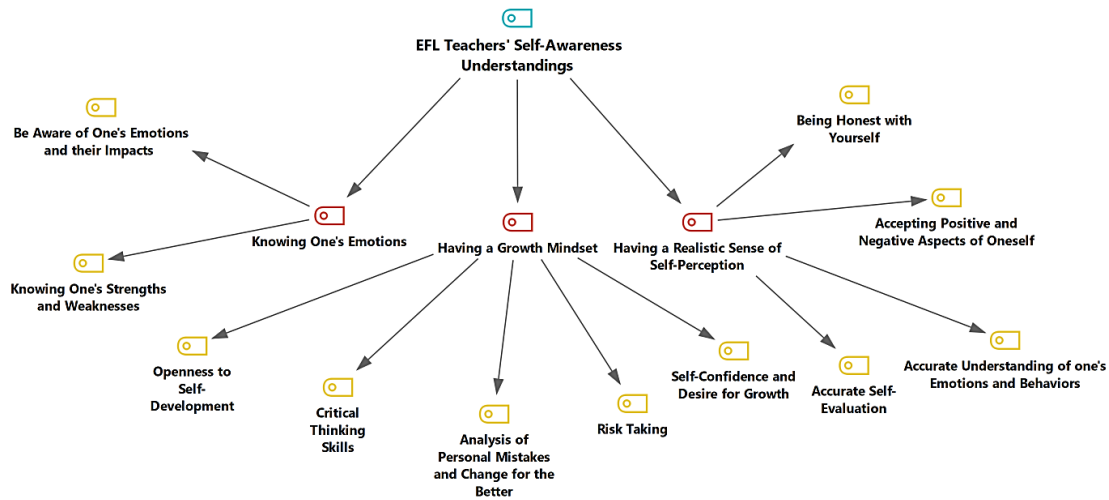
EFL Teachers' Self-Awareness Understandings

Be Aware of One's Emotions and their Impacts

Knowing One's Emotions

Knowing One's Strengths and Weaknesses

Having a Growth Mindset

Having a Realistic Sense of Self-Perception

Being Honest with Yourself

Accepting Positive and Negative Aspects of Oneself

Openness to Self-Development

Critical Thinking Skills

Analysis of Personal Mistakes and Change for the Better

Risk Taking

Self-Confidence and Desire for Growth

Accurate Self-Evaluation

Accurate Understanding of one's Emotions and Behaviors